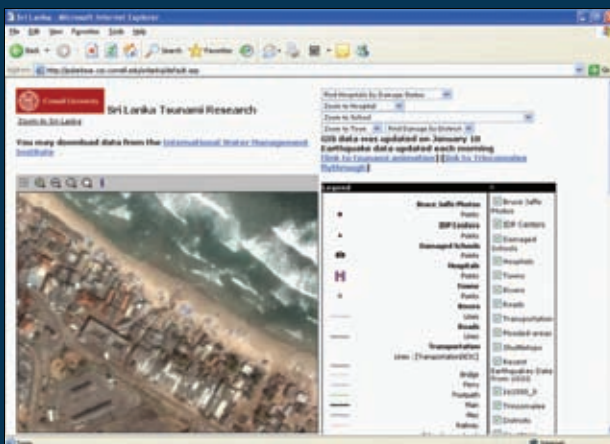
Sri Lanka - Microsoft Internet Explorer

File Edit View Favorites Tools Help

Back Search Favorites

Address http://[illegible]

Cornell University

Sri Lanka Tsunami Research

Zoom to Sri Lanka

You may download data from the International Water Management Institute

Find Hospitals by Damage Status

Zoom to Hospital

Zoom to School

Zoom to Town

Find Damage by District

GIS data was updated on January 18
Earthquake data updated each morning
Click for Tsunami animation | Link for Trincomalee flythrough

Legend

Bruce Jaffe Photos
Points
IDP Centers
Points
Damaged Schools
Points
Hospitals
Points
Towns
Points
Rivers
Lines
Roads
Lines
Transportation
Lines : [TransportationDESC]
Bridge
Ferry
Footpath
Main
Pier
Railway

Bruce Jaffe Photos
IDP Centers
Damaged Schools
Hospitals
Towns
Rivers
Roads
Transportation
Flooded areas
Shuttletops
Recent Earthquakes Data from USGS
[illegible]
Trincomalee
Districts

Done
Internet